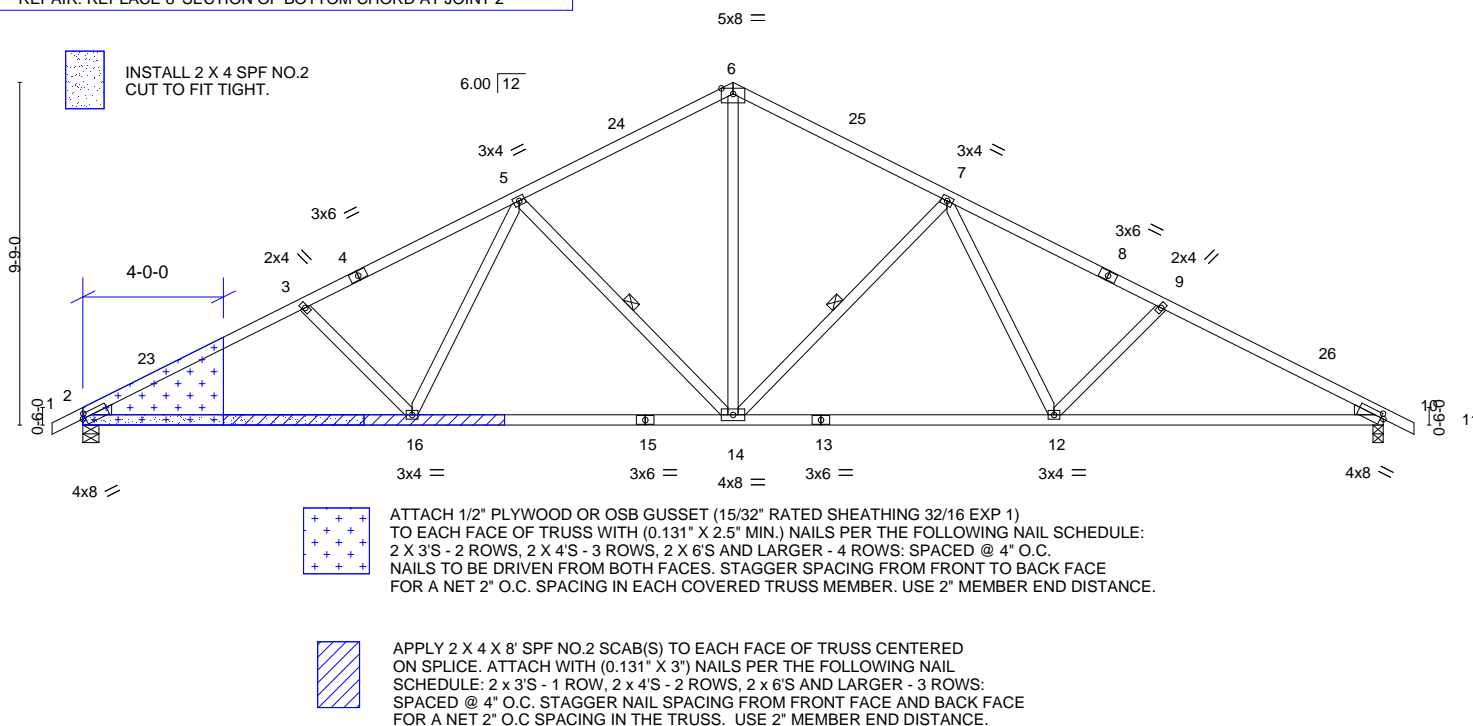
REPAIR: REPLACE 8' SECTION OF BOTTOM CHORD AT JOINT 2

5x8

INSTALL 2 X 4 SPF NO.2 CUT TO FIT TIGHT.

6.00 | 12

6

24

25

3x4

3x4

5

7

3x6

3x6

9-9-0

2x4

4

8

2x4

4-0-0

3

9

23

26

0-6-0

1

2

10

0-6-0

11

16

15

14

13

12

3x4

3x6

4x8

3x6

3x4

4x8

4x8

ATTACH 1/2" PLYWOOD OR OSB GUSSET (15/32" RATED SHEATHING 32/16 EXP 1) TO EACH FACE OF TRUSS WITH (0.131" X 2.5" MIN.) NAILS PER THE FOLLOWING NAIL SCHEDULE: 2 X 3'S - 2 ROWS, 2 X 4'S - 3 ROWS, 2 X 6'S AND LARGER - 4 ROWS: SPACED @ 4" O.C. NAILS TO BE DRIVEN FROM BOTH FACES. STAGGER SPACING FROM FRONT TO BACK FACE FOR A NET 2" O.C. SPACING IN EACH COVERED TRUSS MEMBER. USE 2" MEMBER END DISTANCE.

APPLY 2 X 4 X 8' SPF NO.2 SCAB(S) TO EACH FACE OF TRUSS CENTERED ON SPLICE. ATTACH WITH (0.131" X 3") NAILS PER THE FOLLOWING NAIL SCHEDULE: 2 x 3'S - 1 ROW, 2 x 4'S - 2 ROWS, 2 x 6'S AND LARGER - 3 ROWS: SPACED @ 4" O.C. STAGGER NAIL SPACING FROM FRONT FACE AND BACK FACE FOR A NET 2" O.C SPACING IN THE TRUSS. USE 2" MEMBER END DISTANCE.